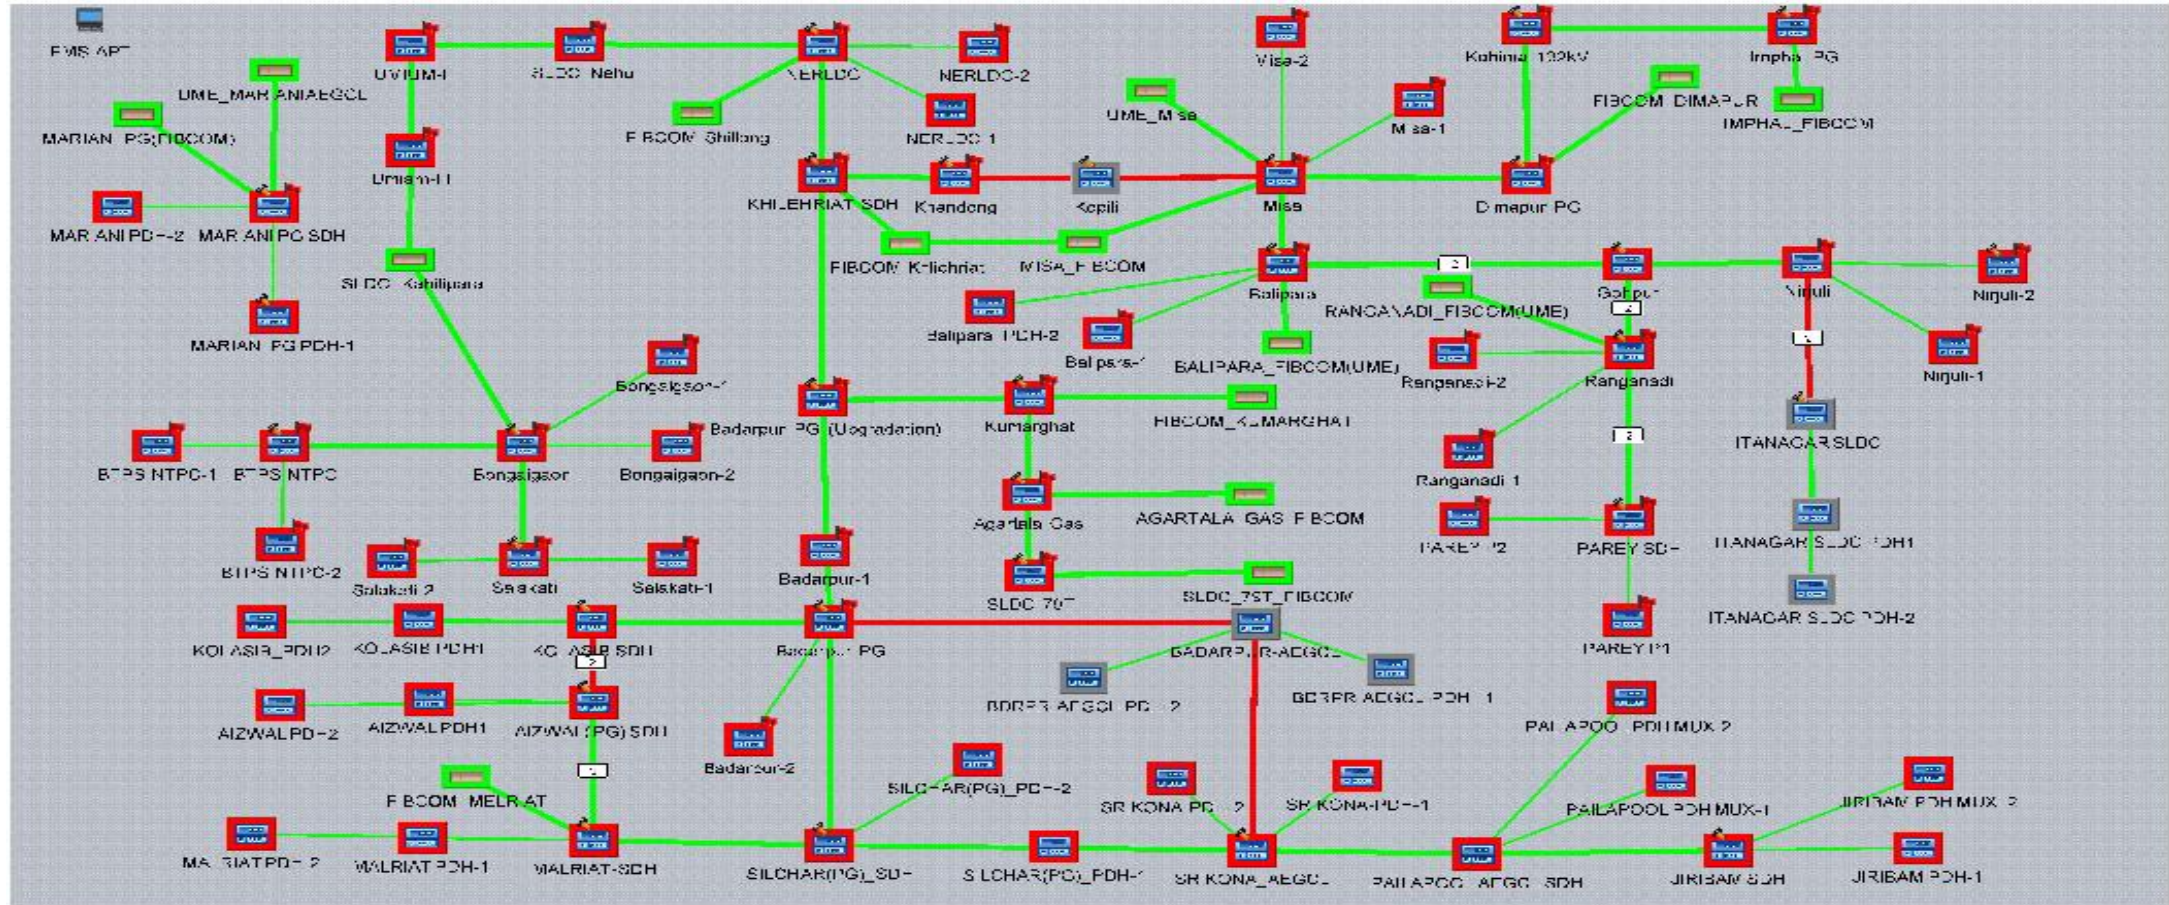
EMS APT
UMIUM-I
SLDC Nehu
NERLDC
NERLDC-2
NERLDC-1
UME_MARIANIAEGCL
MARIANI PG(FIBCOM)
Umiam-III
F BCOM Shillong
MARIANI PDH-2
MARIANI PG SDH
MARIANI PG PDH-1
SLDC Kahilipara
KHLIEHRIAT SDH
Khandong
Kopili
FIBCOM Khlichriat
MISA_FIBCOM
Misa-2
UME_Misa
Misa-1
Misa
Kohima 132kV
Imphal PG
FIBCOM DIMAPUR
IMPHAL_FIBCOM
Dimapur PG
Balipara
Balipara PDH-2
Balipara-1
BALIPARA_FIBCOM(UME)
RANGANADI_FIBCOM(UME)
Gohpur
Nirjuli
Nirjuli-2
Nirjuli-1
Ranganadi-2
Ranganadi
Ranganadi 1
ITANAGAR SLDC
ITANAGAR SLDC PDH1
ITANAGAR SLDC PDH-2
PAREY P2
PAREY SDH
PAREY P1
Bongaigaon-1
Bongaigaon
Bongaigaon-2
BTPS NTPC-1
BTPS NTPC
BTPS NTPC-2
Badarpur PG (Upgradation)
Kumarghat
FIBCOM_KUMARGHAT
Agartala Gas
AGARTALA GAS FIBCOM
Salakati 2
Salakati
Salakati-1
Badarpur-1
SLDC 79T
SLDC_79T_FIBCOM
KOLASIB_PDH2
KOLASIB PDH1
KOLASIB SDH
Badarpur PG
BADARPUR-AEGCL
BDRPR AEGCL PDH 2
BDRPR AEGCL PDH 1
AIZWAL PDH2
AIZWAL PDH1
AIZWAL(PG) SDH
Badarpur-2
PAILAPOOL PDH MUX 2
F BCOM MELRIAT
SILCHAR(PG)_PDH-2
SR KONA PDH 2
SR KONA-PDH-1
PAILAPOOL PDH MUX-1
JIRIBAM PDH MUX 2
MALRIAT PDH-2
MALRIAT PDH-1
MALRIAT-SDH
SILCHAR(PG)_SDH
SILCHAR(PG)_PDH-1
SR KONA_AEGCL
PAILAPOOL AEGCL SDH
JIRIBAM SDH
JIRIBAM PDH-1